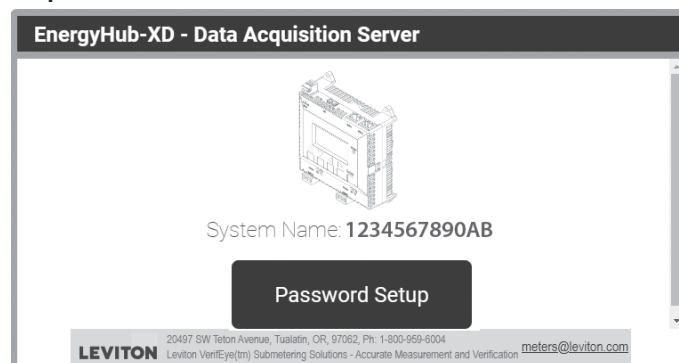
EnergyHub-XD - Data Acquisition Server

System Name: 1234567890AB

Password Setup

LEVITON 20497 SW Teton Avenue, Tualatin, OR, 97062, Ph: 1-800-959-6004 Leviton VerifEye(tm) Submetering Solutions - Accurate Measurement and Verification meters@leviton.com